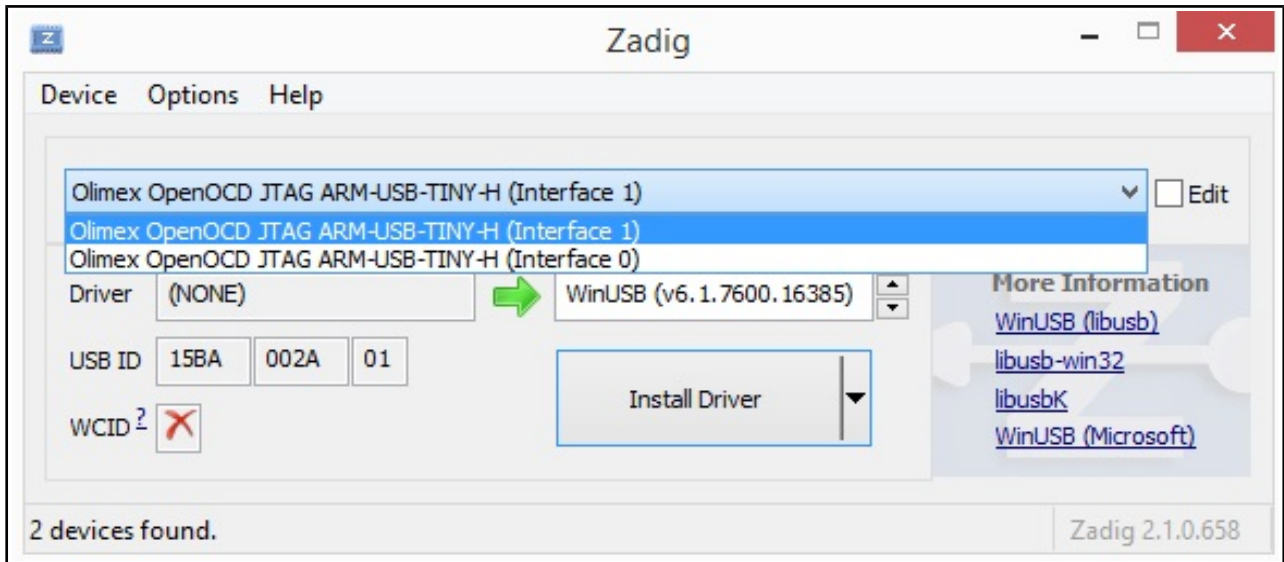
Zadig

Device Options Help

Olimex OpenOCD JTAG ARM-USB-TINY-H (Interface 1)

Edit

Olimex OpenOCD JTAG ARM-USB-TINY-H (Interface 1)
Olimex OpenOCD JTAG ARM-USB-TINY-H (Interface 0)

Driver (NONE)

WinUSB (v6.1.7600.16385)

More Information
WinUSB (libusb)
libusb-win32
libusbK
WinUSB (Microsoft)

USB ID 15BA 002A 01

Install Driver

WCID ?

2 devices found.

Zadig 2.1.0.658